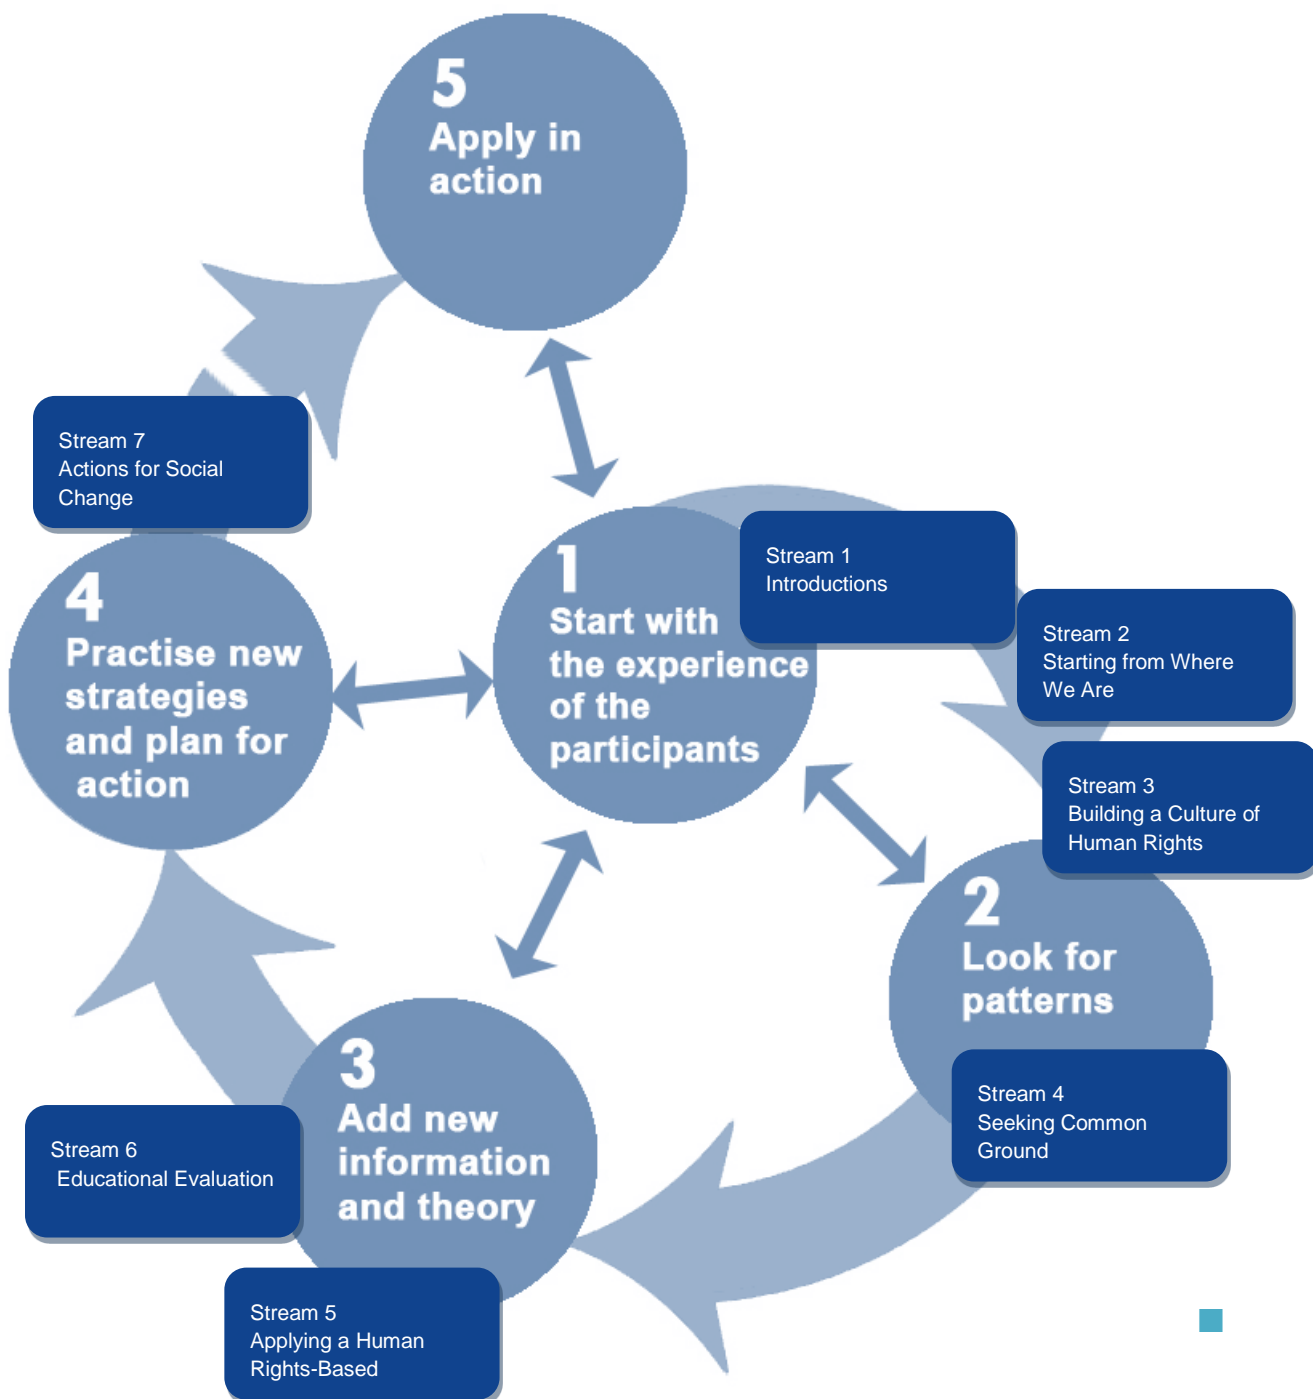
5
Apply in action

Stream 7
Actions for Social Change

1
Start with the experience of the participants

Stream 1
Introductions

Stream 2
Starting from Where We Are

4
Practise new strategies and plan for action

Stream 3
Building a Culture of Human Rights

2
Look for patterns

Stream 4
Seeking Common Ground

3
Add new information and theory

Stream 6
Educational Evaluation

Stream 5
Applying a Human Rights-Based